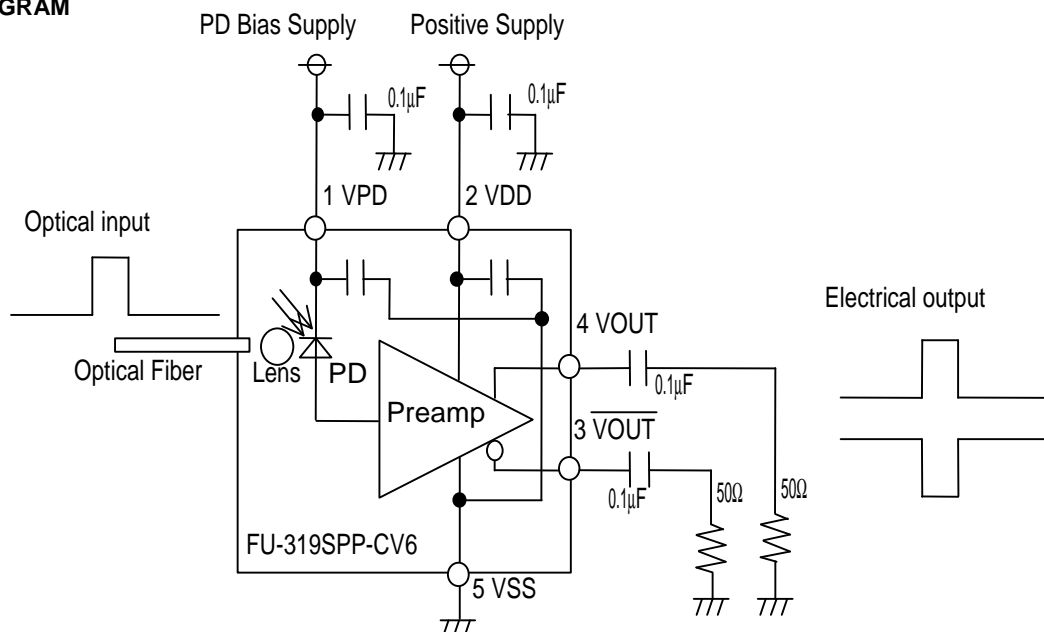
GRAM

PD Bias Supply

Positive Supply

0.1μF

0.1μF

1 VPD

2 VDD

Optical input

Electrical output

4 VOUT

Optical Fiber

Lens

PD

0.1μF

Preamp

3 $\overline{\text{VOUT}}$

0.1μF

50Ω

50Ω

FU-319SPP-CV6

5 VSS